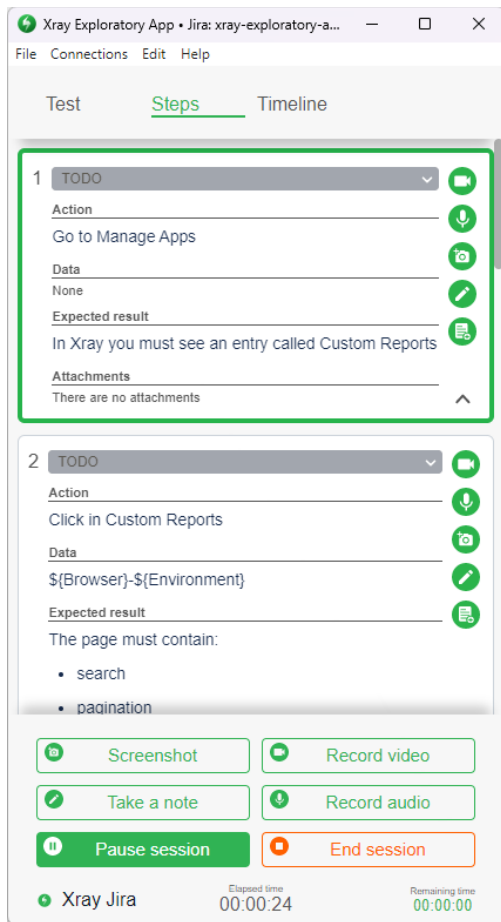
Xray Exploratory App • Jira: xray-exploratory-a...

File Connections Edit Help

Test Steps Timeline

1 TODO

Action

Go to Manage Apps

Data

None

Expected result

In Xray you must see an entry called Custom Reports

Attachments

There are no attachments

2 TODO

Action

Click in Custom Reports

Data

${Browser}-${Environment}

Expected result

The page must contain:

- search
- pagination

Screenshot

Record video

Take a note

Record audio

Pause session

End session

Xray Jira

Elapsed time
00:00:24

Remaining time
00:00:00